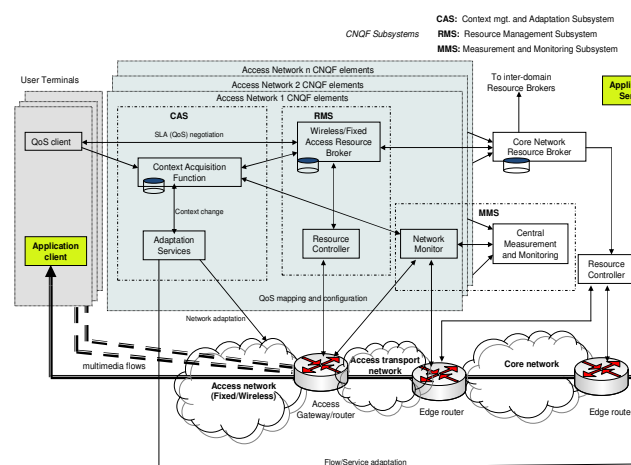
CAS: Context mgt. and Adaptation Subsystem
CNQF Subsystems
RMS: Resource Management Subsystem
MMS: Measurement and Monitoring Subsystem

User Terminals
Access Network n CNQF elements
Access Network 2 CNQF elements
Access Network 1 CNQF elements
To inter-domain Resource Brokers
Appli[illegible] Se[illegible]

CAS
RMS
QoS client
SLA (QoS) negotiation
Wireless/Fixed Access Resource Broker
Core Network Resource Broker
Context Acquisition Function
Context change
MMS
Application client
Adaptation Services
Resource Controller
Network Monitor
Central Measurement and Monitoring
Resource Controller
QoS mapping and configuration
Network adaptation
multimedia flows
Access transport network
Core network
Access network (Fixed/Wireless)
Access Gateway/router
Edge router
Edge route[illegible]
Flow/Service adaptation